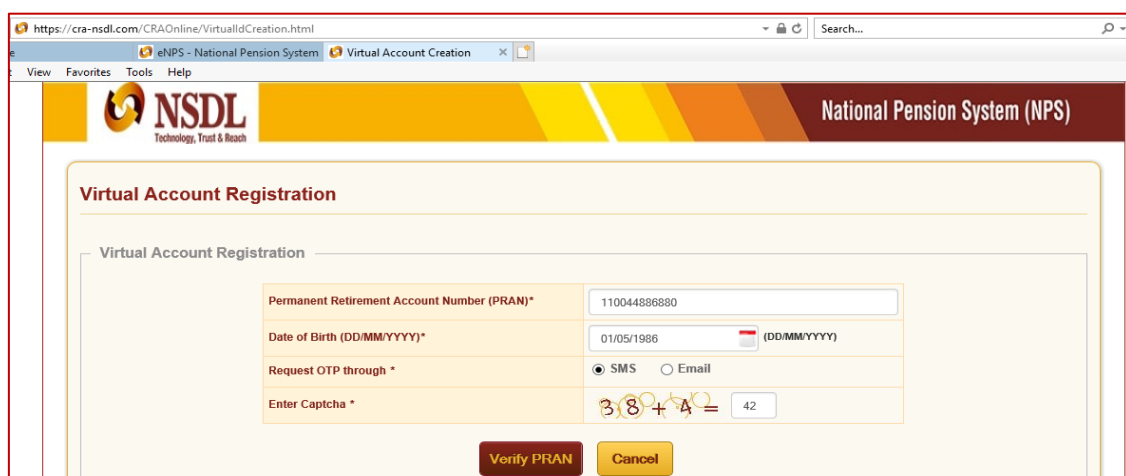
https://cra-nsdl.com/CRAOnline/VirtualIdCreation.html

Search...

eNPS - National Pension System

Virtual Account Creation

View Favorites Tools Help

NSDL

Technology, Trust & Reach

National Pension System (NPS)

Virtual Account Registration

Virtual Account Registration

| Permanent Retirement Account Number (PRAN)* | 110044886880 |
|---|---|
| Date of Birth (DD/MM/YYYY)* | 01/05/1986 (DD/MM/YYYY) |
| Request OTP through * | SMS Email |
| Enter Captcha * | 38 + 4 = 42 |

Verify PRAN

Cancel